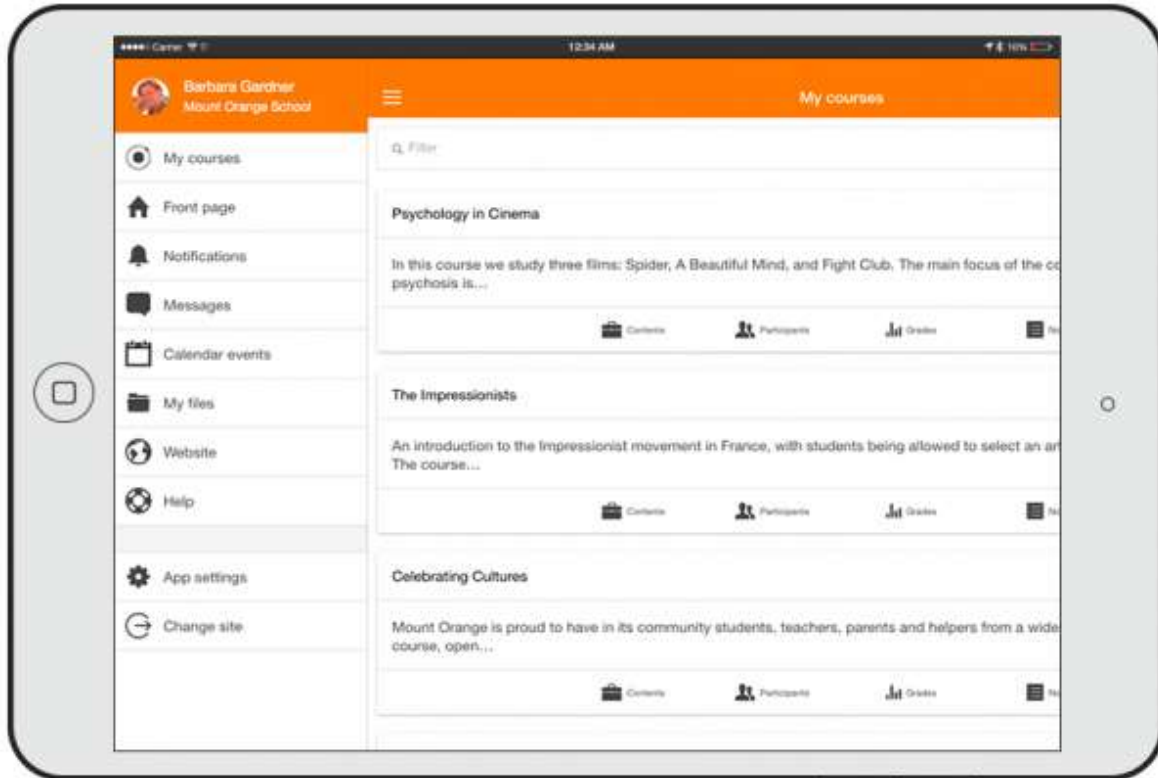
●●●●○ Carrier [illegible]
12:34 AM
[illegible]

Barbara Gardner
Mount Orange School

My courses

My courses
Front page
Notifications
Messages
Calendar events
My files
Website
Help

App settings
Change site

Filter

Psychology in Cinema

In this course we study three films: Spider, A Beautiful Mind, and Fight Club. The main focus of the co psychosis is...

Contents Participants Grades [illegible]

The Impressionists

An introduction to the Impressionist movement in France, with students being allowed to select an ar The course...

Contents Participants Grades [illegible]

Celebrating Cultures

Mount Orange is proud to have in its community students, teachers, parents and helpers from a wide course, open...

Contents Participants Grades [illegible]